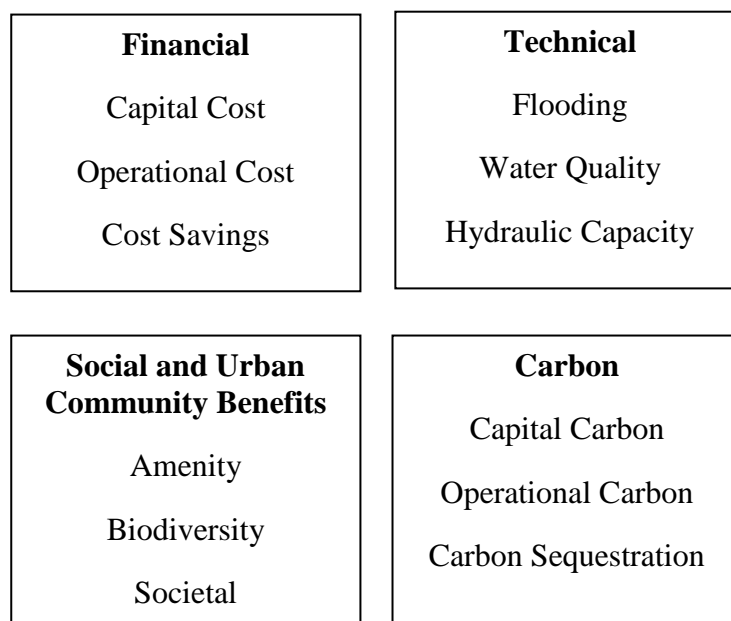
**Financial**

Capital Cost

Operational Cost

Cost Savings

**Technical**

Flooding

Water Quality

Hydraulic Capacity

**Social and Urban Community Benefits**

Amenity

Biodiversity

Societal

**Carbon**

Capital Carbon

Operational Carbon

Carbon Sequestration